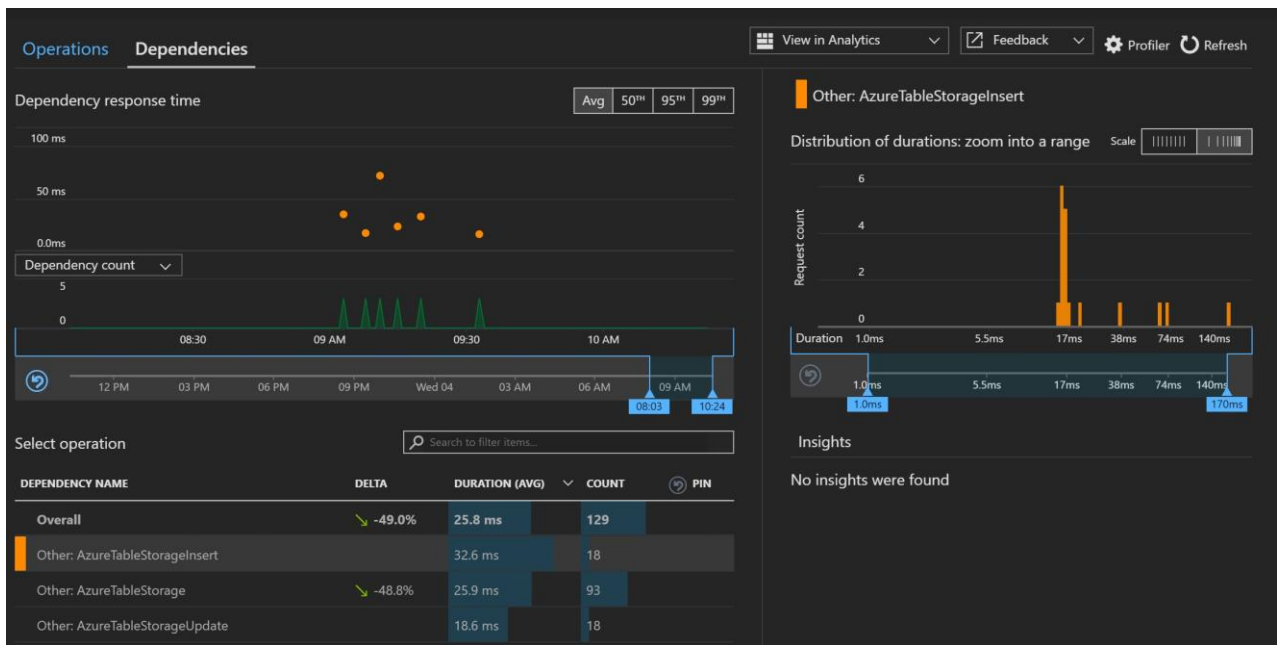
Operations Dependencies

View in Analytics Feedback Profiler Refresh

Dependency response time

Avg $50^{TH}$ $95^{TH}$ $99^{TH}$

100 ms
50 ms
0.0ms

Dependency count

5
0

08:30 09 AM 09:30 10 AM

12 PM 03 PM 06 PM 09 PM Wed 04 03 AM 06 AM 09 AM

08:03 10:24

Other: AzureTableStorageInsert

Distribution of durations: zoom into a range

Scale

6
4
2
0

Request count

Duration 1.0ms 5.5ms 17ms 38ms 74ms 140ms

1.0ms 5.5ms 17ms 38ms 74ms 140ms

1.0ms 170ms

Select operation

Search to filter items...

| DEPENDENCY NAME | DELTA | DURATION (AVG) | COUNT | PIN |
|---|---|---|---|---|
| Overall | -49.0% | 25.8 ms | 129 | |
| Other: AzureTableStorageInsert | | 32.6 ms | 18 | |
| Other: AzureTableStorage | -48.8% | 25.9 ms | 93 | |
| Other: AzureTableStorageUpdate | | 18.6 ms | 18 | |

Insights

No insights were found